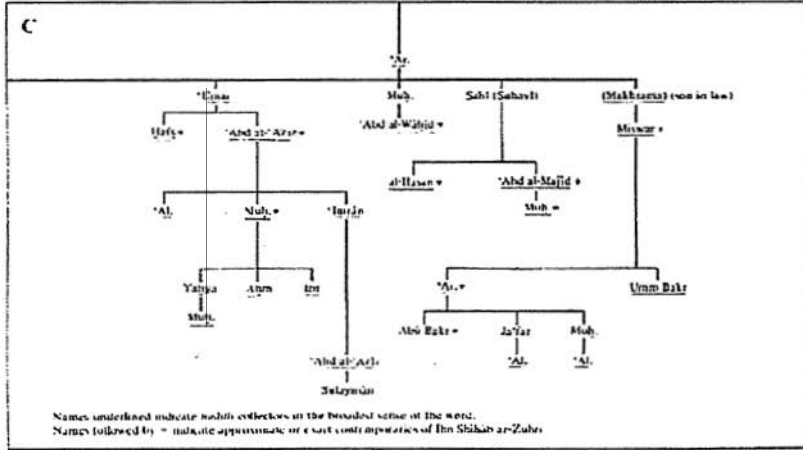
C

'Ar.

'Umar

Muh.

Sahl (Suhayl)

(Makhrama) (son in law)

Hafs *

'Abd al-'Azīz *

'Abd al-Wāhid *

Miswar *

al-Hasan *

'Abd al-Majīd *

Muh. *

'Al.

Muh. *

'Imrān

Yahyā

Amm

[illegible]

Muh.

'Ar. *

Umm Bakr

Abū Bakr *

Ja'far

Muh.

'Al.

'Al.

'Abd al-'Azīz

Sulaymān

Names underlined indicate hadīth collectors in the broadest sense of the word.
Names followed by * indicate approximate or exact contemporaries of Ibn Shihāb az-Zuhrī